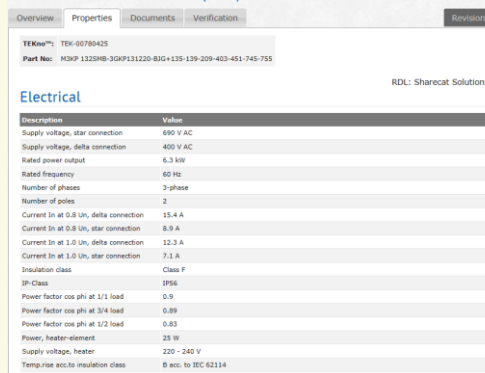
Overview Properties Documents Verification Revision

TEKno™: TEK-00780425

Part No: M3KP 132SMB-3GKP131220-BJG+135-139-209-403-451-745-755

RDL: Sharecat Solution

Electrical

| Description | Value |
|---|---|
| Supply voltage, star connection | 690 V AC |
| Supply voltage, delta connection | 400 V AC |
| Rated power output | 6.3 kW |
| Rated frequency | 60 Hz |
| Number of phases | 3-phase |
| Number of poles | 2 |
| Current In at 0.8 Un, delta connection | 15.4 A |
| Current In at 0.8 Un, star connection | 8.9 A |
| Current In at 1.0 Un, delta connection | 12.3 A |
| Current In at 1.0 Un, star connection | 7.1 A |
| Insulation class | Class F |
| IP-Class | IP56 |
| Power factor cos phi at 1/1 load | 0.9 |
| Power factor cos phi at 3/4 load | 0.89 |
| Power factor cos phi at 1/2 load | 0.83 |
| Power, heater-element | 25 W |
| Supply voltage, heater | 220 - 240 V |
| Temp.rise acc.to insulation class | B acc. to IEC 62114 |